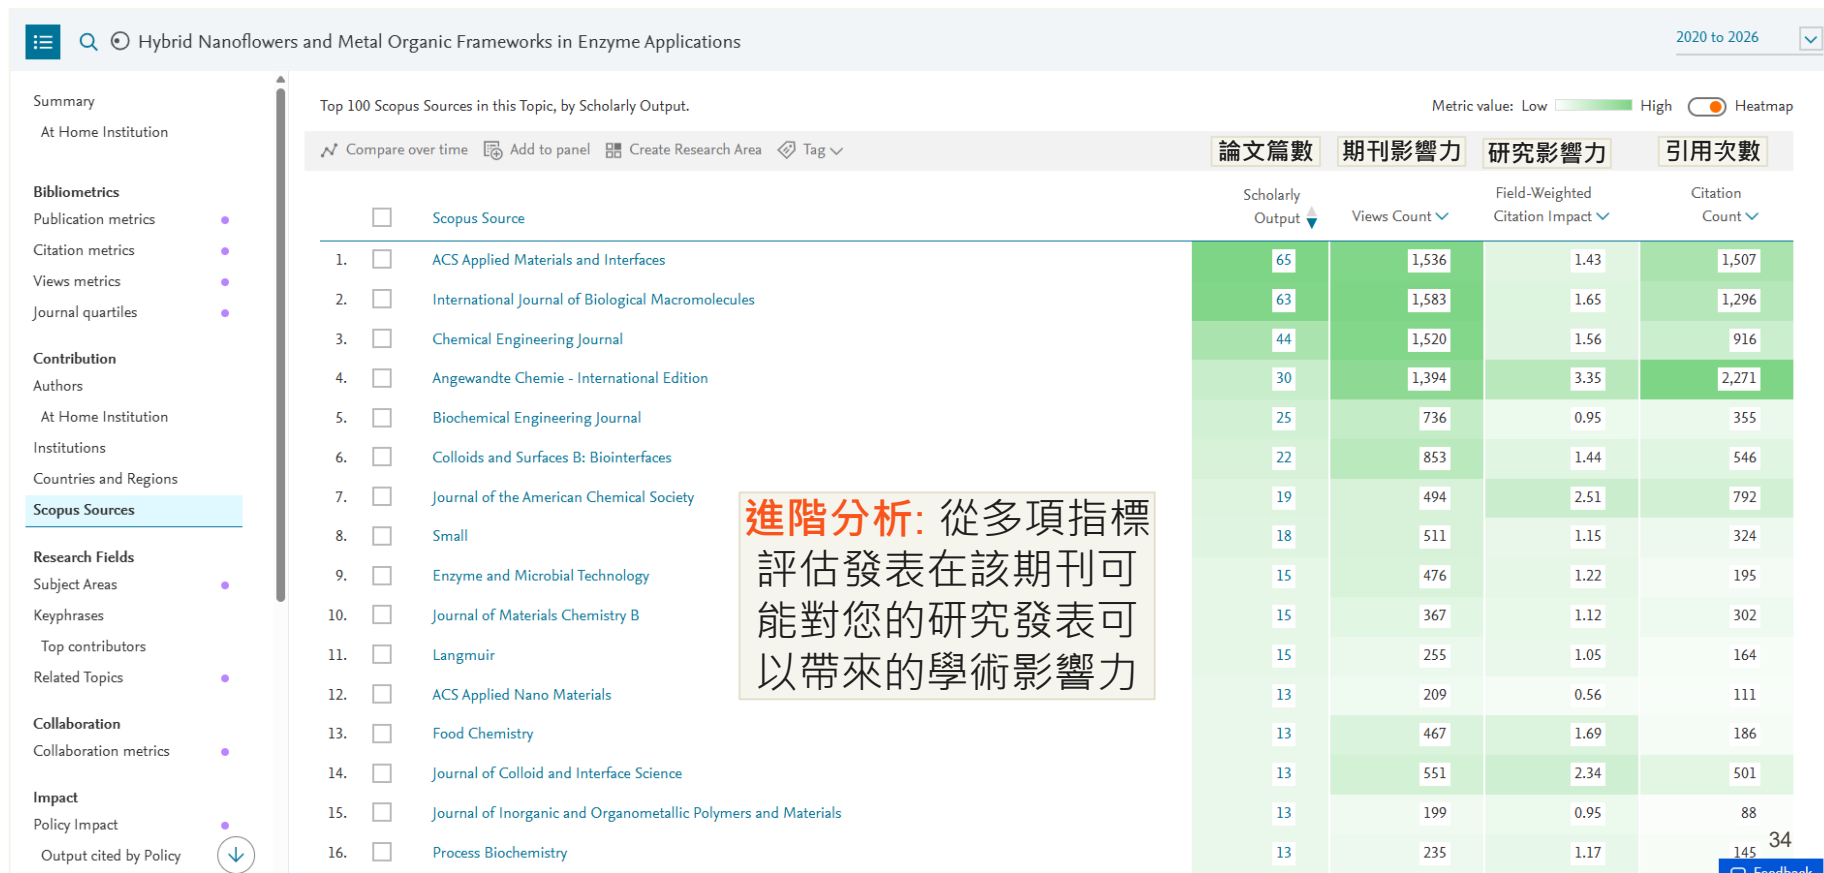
Hybrid Nanoflowers and Metal Organic Frameworks in Enzyme Applications

2020 to 2026

Summary
At Home Institution

Bibliometrics
Publication metrics
Citation metrics
Views metrics
Journal quartiles

Contribution
Authors
At Home Institution
Institutions
Countries and Regions
Scopus Sources

Research Fields
Subject Areas
Keyphrases
Top contributors
Related Topics

Collaboration
Collaboration metrics

Impact
Policy Impact
Output cited by Policy

Top 100 Scopus Sources in this Topic, by Scholarly Output.

Metric value: Low High Heatmap

Compare over time Add to panel Create Research Area Tag

論文篇數 期刊影響力 研究影響力 引用次數

| | Scopus Source | Scholarly Output | Views Count | Field-Weighted Citation Impact | Citation Count |
|---|---|---|---|---|---|
| 1. | ACS Applied Materials and Interfaces | 65 | 1,536 | 1.43 | 1,507 |
| 2. | International Journal of Biological Macromolecules | 63 | 1,583 | 1.65 | 1,296 |
| 3. | Chemical Engineering Journal | 44 | 1,520 | 1.56 | 916 |
| 4. | Angewandte Chemie - International Edition | 30 | 1,394 | 3.35 | 2,271 |
| 5. | Biochemical Engineering Journal | 25 | 736 | 0.95 | 355 |
| 6. | Colloids and Surfaces B: Biointerfaces | 22 | 853 | 1.44 | 546 |
| 7. | Journal of the American Chemical Society | 19 | 494 | 2.51 | 792 |
| 8. | Small | 18 | 511 | 1.15 | 324 |
| 9. | Enzyme and Microbial Technology | 15 | 476 | 1.22 | 195 |
| 10. | Journal of Materials Chemistry B | 15 | 367 | 1.12 | 302 |
| 11. | Langmuir | 15 | 255 | 1.05 | 164 |
| 12. | ACS Applied Nano Materials | 13 | 209 | 0.56 | 111 |
| 13. | Food Chemistry | 13 | 467 | 1.69 | 186 |
| 14. | Journal of Colloid and Interface Science | 13 | 551 | 2.34 | 501 |
| 15. | Journal of Inorganic and Organometallic Polymers and Materials | 13 | 199 | 0.95 | 88 |
| 16. | Process Biochemistry | 13 | 235 | 1.17 | 145 |

進階分析: 從多項指標評估發表在該期刊可能對您的研究發表可以帶來的學術影響力

34

Feedback